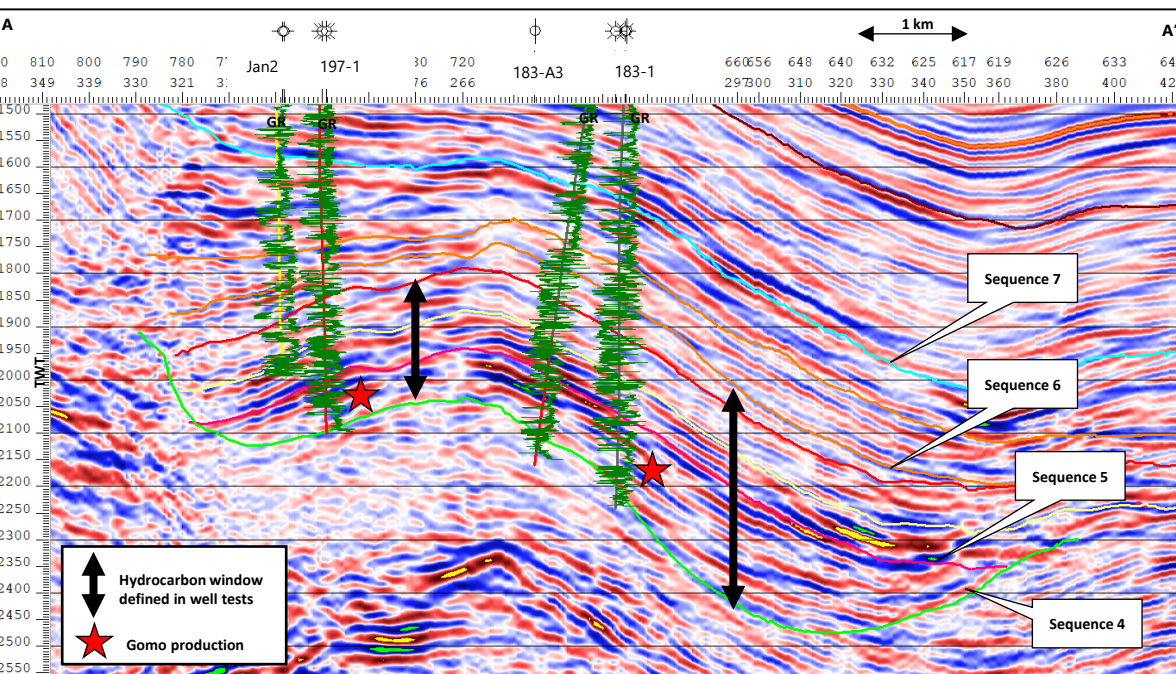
A

A'

1 km

0 810 800 790 780 7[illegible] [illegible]0 720 660 656 648 640 632 625 617 619 626 633 64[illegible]
8 349 339 330 321 3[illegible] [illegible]76 266 297 300 310 320 330 340 350 360 380 400 42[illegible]

Jan2 197-1 183-A3 183-1

GR GR GR GR

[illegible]500
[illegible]550
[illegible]600
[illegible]650
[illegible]700
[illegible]750
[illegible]800
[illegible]850
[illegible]900
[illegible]950
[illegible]000
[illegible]050
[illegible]100
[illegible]150
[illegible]200
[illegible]250
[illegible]300
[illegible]350
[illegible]400
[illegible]450
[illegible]500
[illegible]550

TWT

Sequence 7

Sequence 6

Sequence 5

Sequence 4

Hydrocarbon window defined in well tests

Gomo production